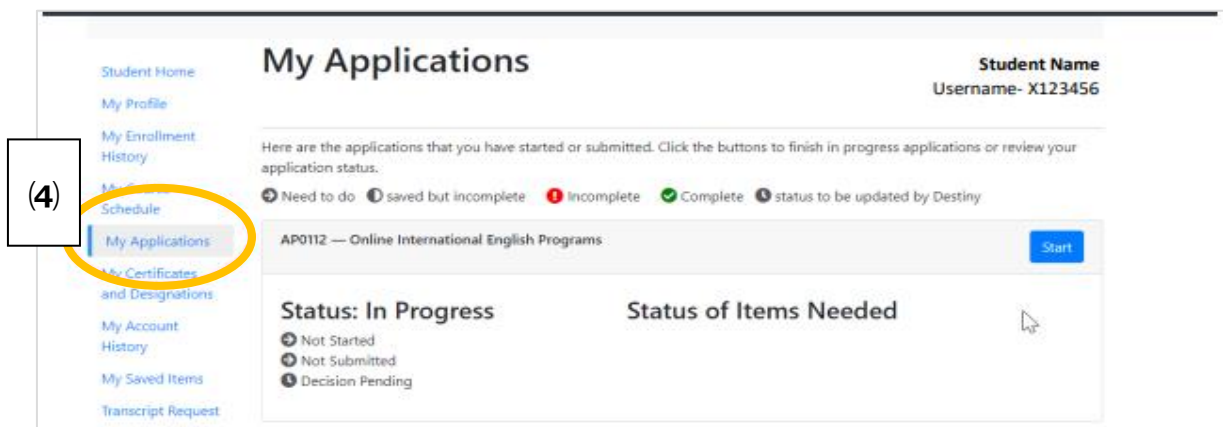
Student Home
My Profile
My Enrollment History
My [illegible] Schedule
My Applications
My Certificates and Designations
My Account History
My Saved Items
Transcript Request

(4)

My Applications

Student Name
Username- X123456

Here are the applications that you have started or submitted. Click the buttons to finish in progress applications or review your application status.

Need to do saved but incomplete Incomplete Complete status to be updated by Destiny

AP0112 — Online International English Programs

Start

Status: In Progress
Not Started
Not Submitted
Decision Pending

Status of Items Needed